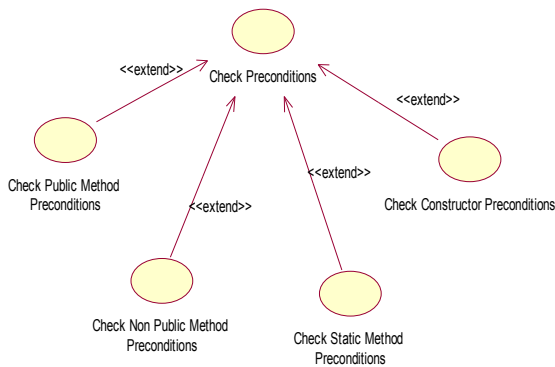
Check Preconditions

<<extend>>

<<extend>>

Check Public Method Preconditions

<<extend>>

Check Constructor Preconditions

<<extend>>

Check Non Public Method Preconditions

Check Static Method Preconditions